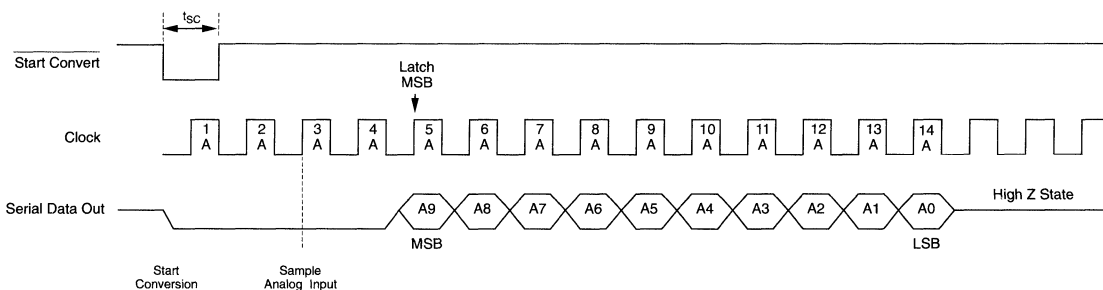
$t_{SC}$

$\overline{\text{Start Convert}}$

Latch MSB

Clock

1 A
2 A
3 A
4 A
5 A
6 A
7 A
8 A
9 A
10 A
11 A
12 A
13 A
14 A

Serial Data Out

A9 A8 A7 A6 A5 A4 A3 A2 A1 A0

High Z State

MSB

LSB

Start Conversion

Sample Analog Input